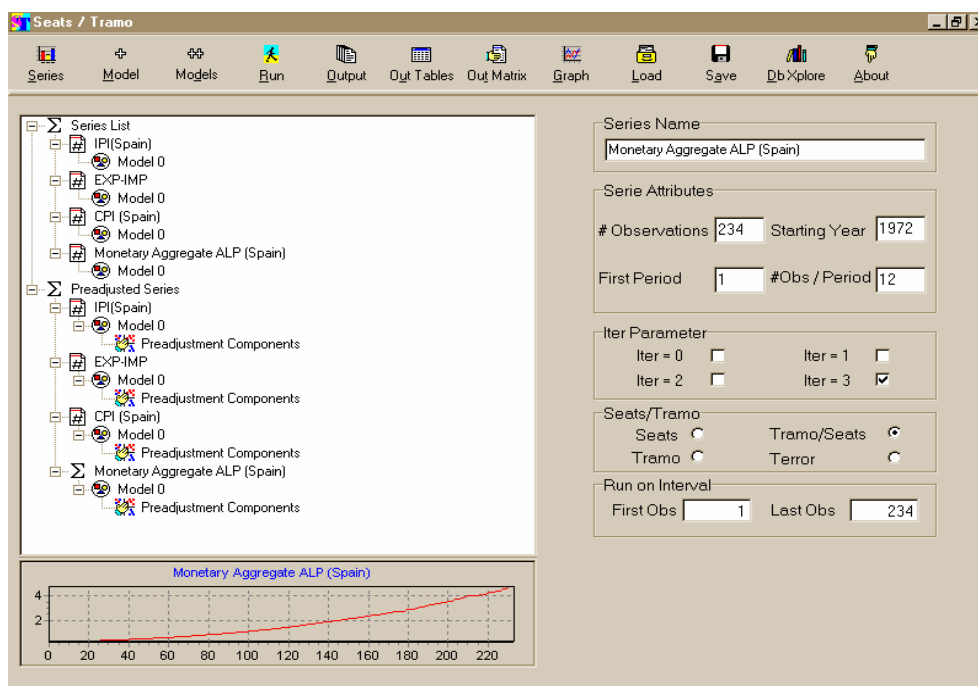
Seats / Tramo

Series Model Models Run Output Out Tables Out Matrix Graph Load Save DbXplore About

Series List
IPI(Spain)
Model 0
EXP-IMP
Model 0
CPI (Spain)
Model 0
Monetary Aggregate ALP (Spain)
Model 0
Preadjusted Series
IPI(Spain)
Model 0
Preadjustment Components
EXP-IMP
Model 0
Preadjustment Components
CPI (Spain)
Model 0
Preadjustment Components
Monetary Aggregate ALP (Spain)
Model 0
Preadjustment Components

Monetary Aggregate ALP (Spain)
4
2
0 20 40 60 80 100 120 140 160 180 200 220

Series Name
Monetary Aggregate ALP (Spain)

Serie Attributes
# Observations 234 Starting Year 1972
First Period 1 #Obs / Period 12

Iter Parameter
Iter = 0 Iter = 1
Iter = 2 Iter = 3

Seats/Tramo
Seats Tramo/Seats
Tramo Terror

Run on Interval
First Obs 1 Last Obs 234